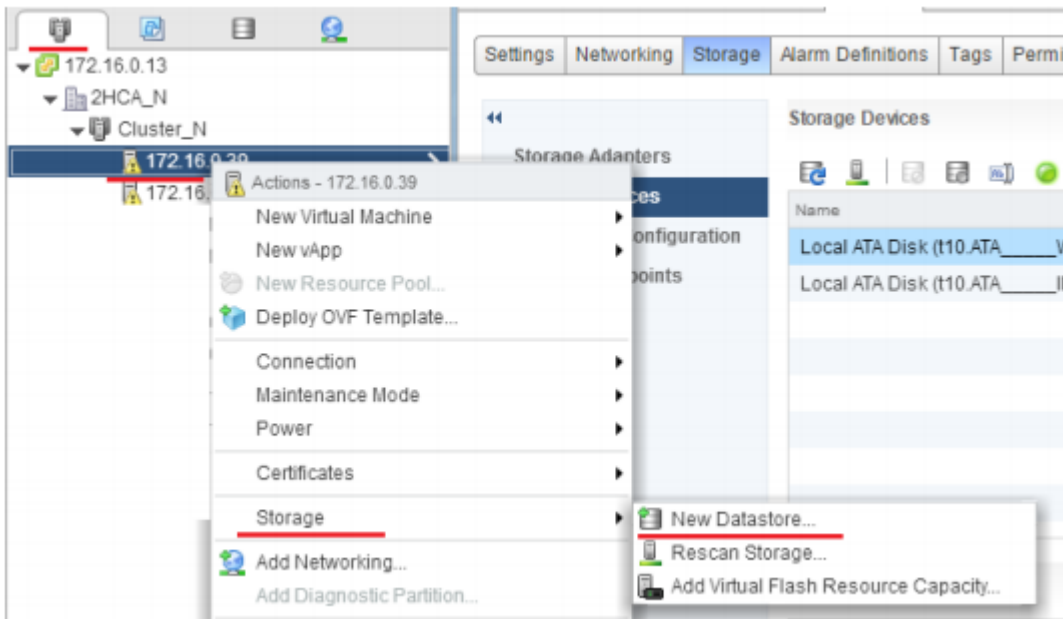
172.16.0.13
2HCA_N
Cluster_N
172.16.0.39
172.16.

Settings | Networking | Storage | Alarm Definitions | Tags | Permi

Storage Adapters
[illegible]ces
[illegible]onfiguration
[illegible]points

Storage Devices

Name
Local ATA Disk (t10.ATA_____W
Local ATA Disk (t10.ATA_____I

Actions - 172.16.0.39
New Virtual Machine
New vApp
New Resource Pool...
Deploy OVF Template...
Connection
Maintenance Mode
Power
Certificates
Storage
Add Networking...
Add Diagnostic Partition...

New Datastore...
Rescan Storage...
Add Virtual Flash Resource Capacity...